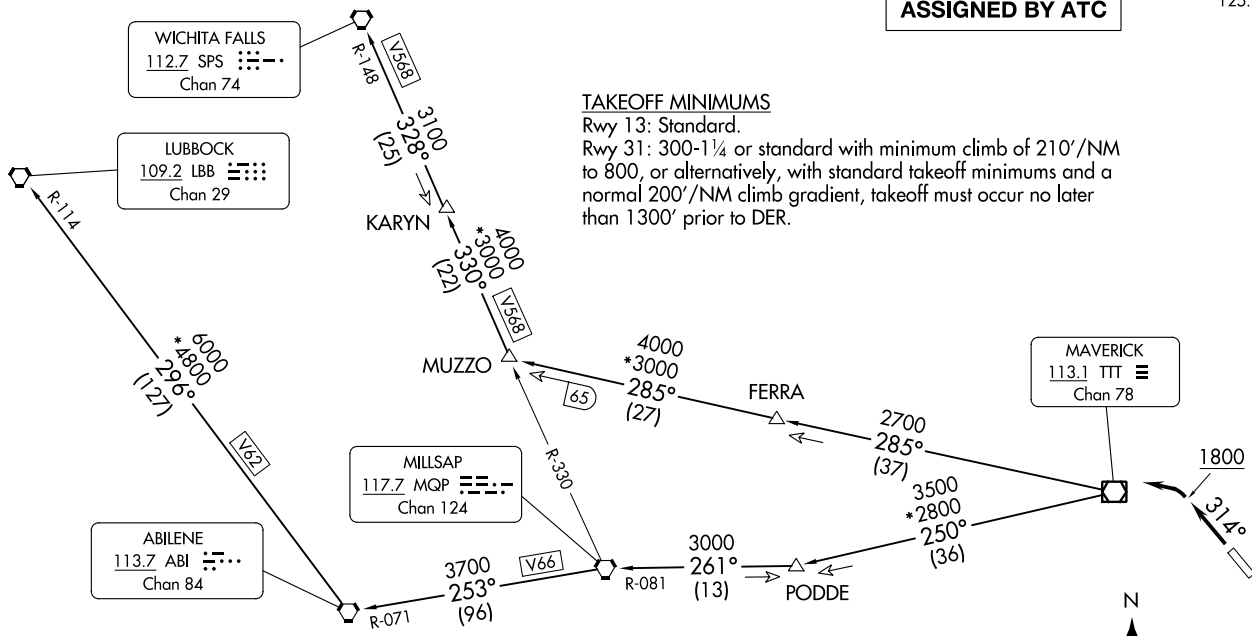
ASSIGNED BY ATC

125.

WICHITA FALLS
112.7 SPS
Chan 74

LUBBOCK
109.2 LBB
Chan 29

TAKEOFF MINIMUMS
Rwy 13: Standard.
Rwy 31: 300-1¼ or standard with minimum climb of 210'/NM to 800, or alternatively, with standard takeoff minimums and a normal 200'/NM climb gradient, takeoff must occur no later than 1300' prior to DER.

R-148
V568
3100
328°
(25)

KARYN
4000
*3000
330°
(22)
V568

R-114

6000
*4800
296°
(127)
V62

MUZZO
65
4000
*3000
285°
(27)

FERRA

MAVERICK
113.1 TTT
Chan 78

2700
285°
(37)

1800
314°

MILLSAP
117.7 MQP
Chan 124

R-330

3500
*2800
250°
(36)

ABILENE
113.7 ABI
Chan 84

3700
253°
(96)
V66
R-071

R-081
3000
261°
(13)
PODDE

N